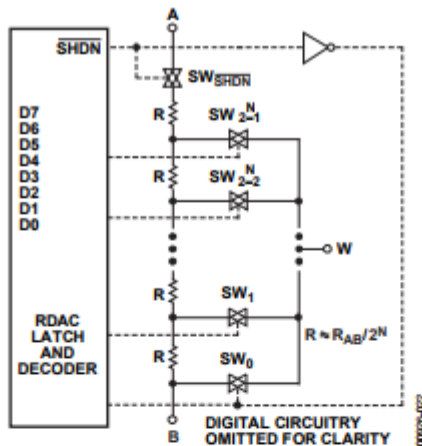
A

$\overline{SHDN}$

$SW_{\overline{SHDN}}$

D7
D6
D5
D4
D3
D2
D1
D0

R

$SW_{2^N-1}$

R

$SW_{2^N-2}$

W

R

$SW_1$

RDAC
LATCH
AND
DECODER

$R \approx R_{AB}/2^N$

R

$SW_0$

B

DIGITAL CIRCUITRY
OMITTED FOR CLARITY

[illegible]